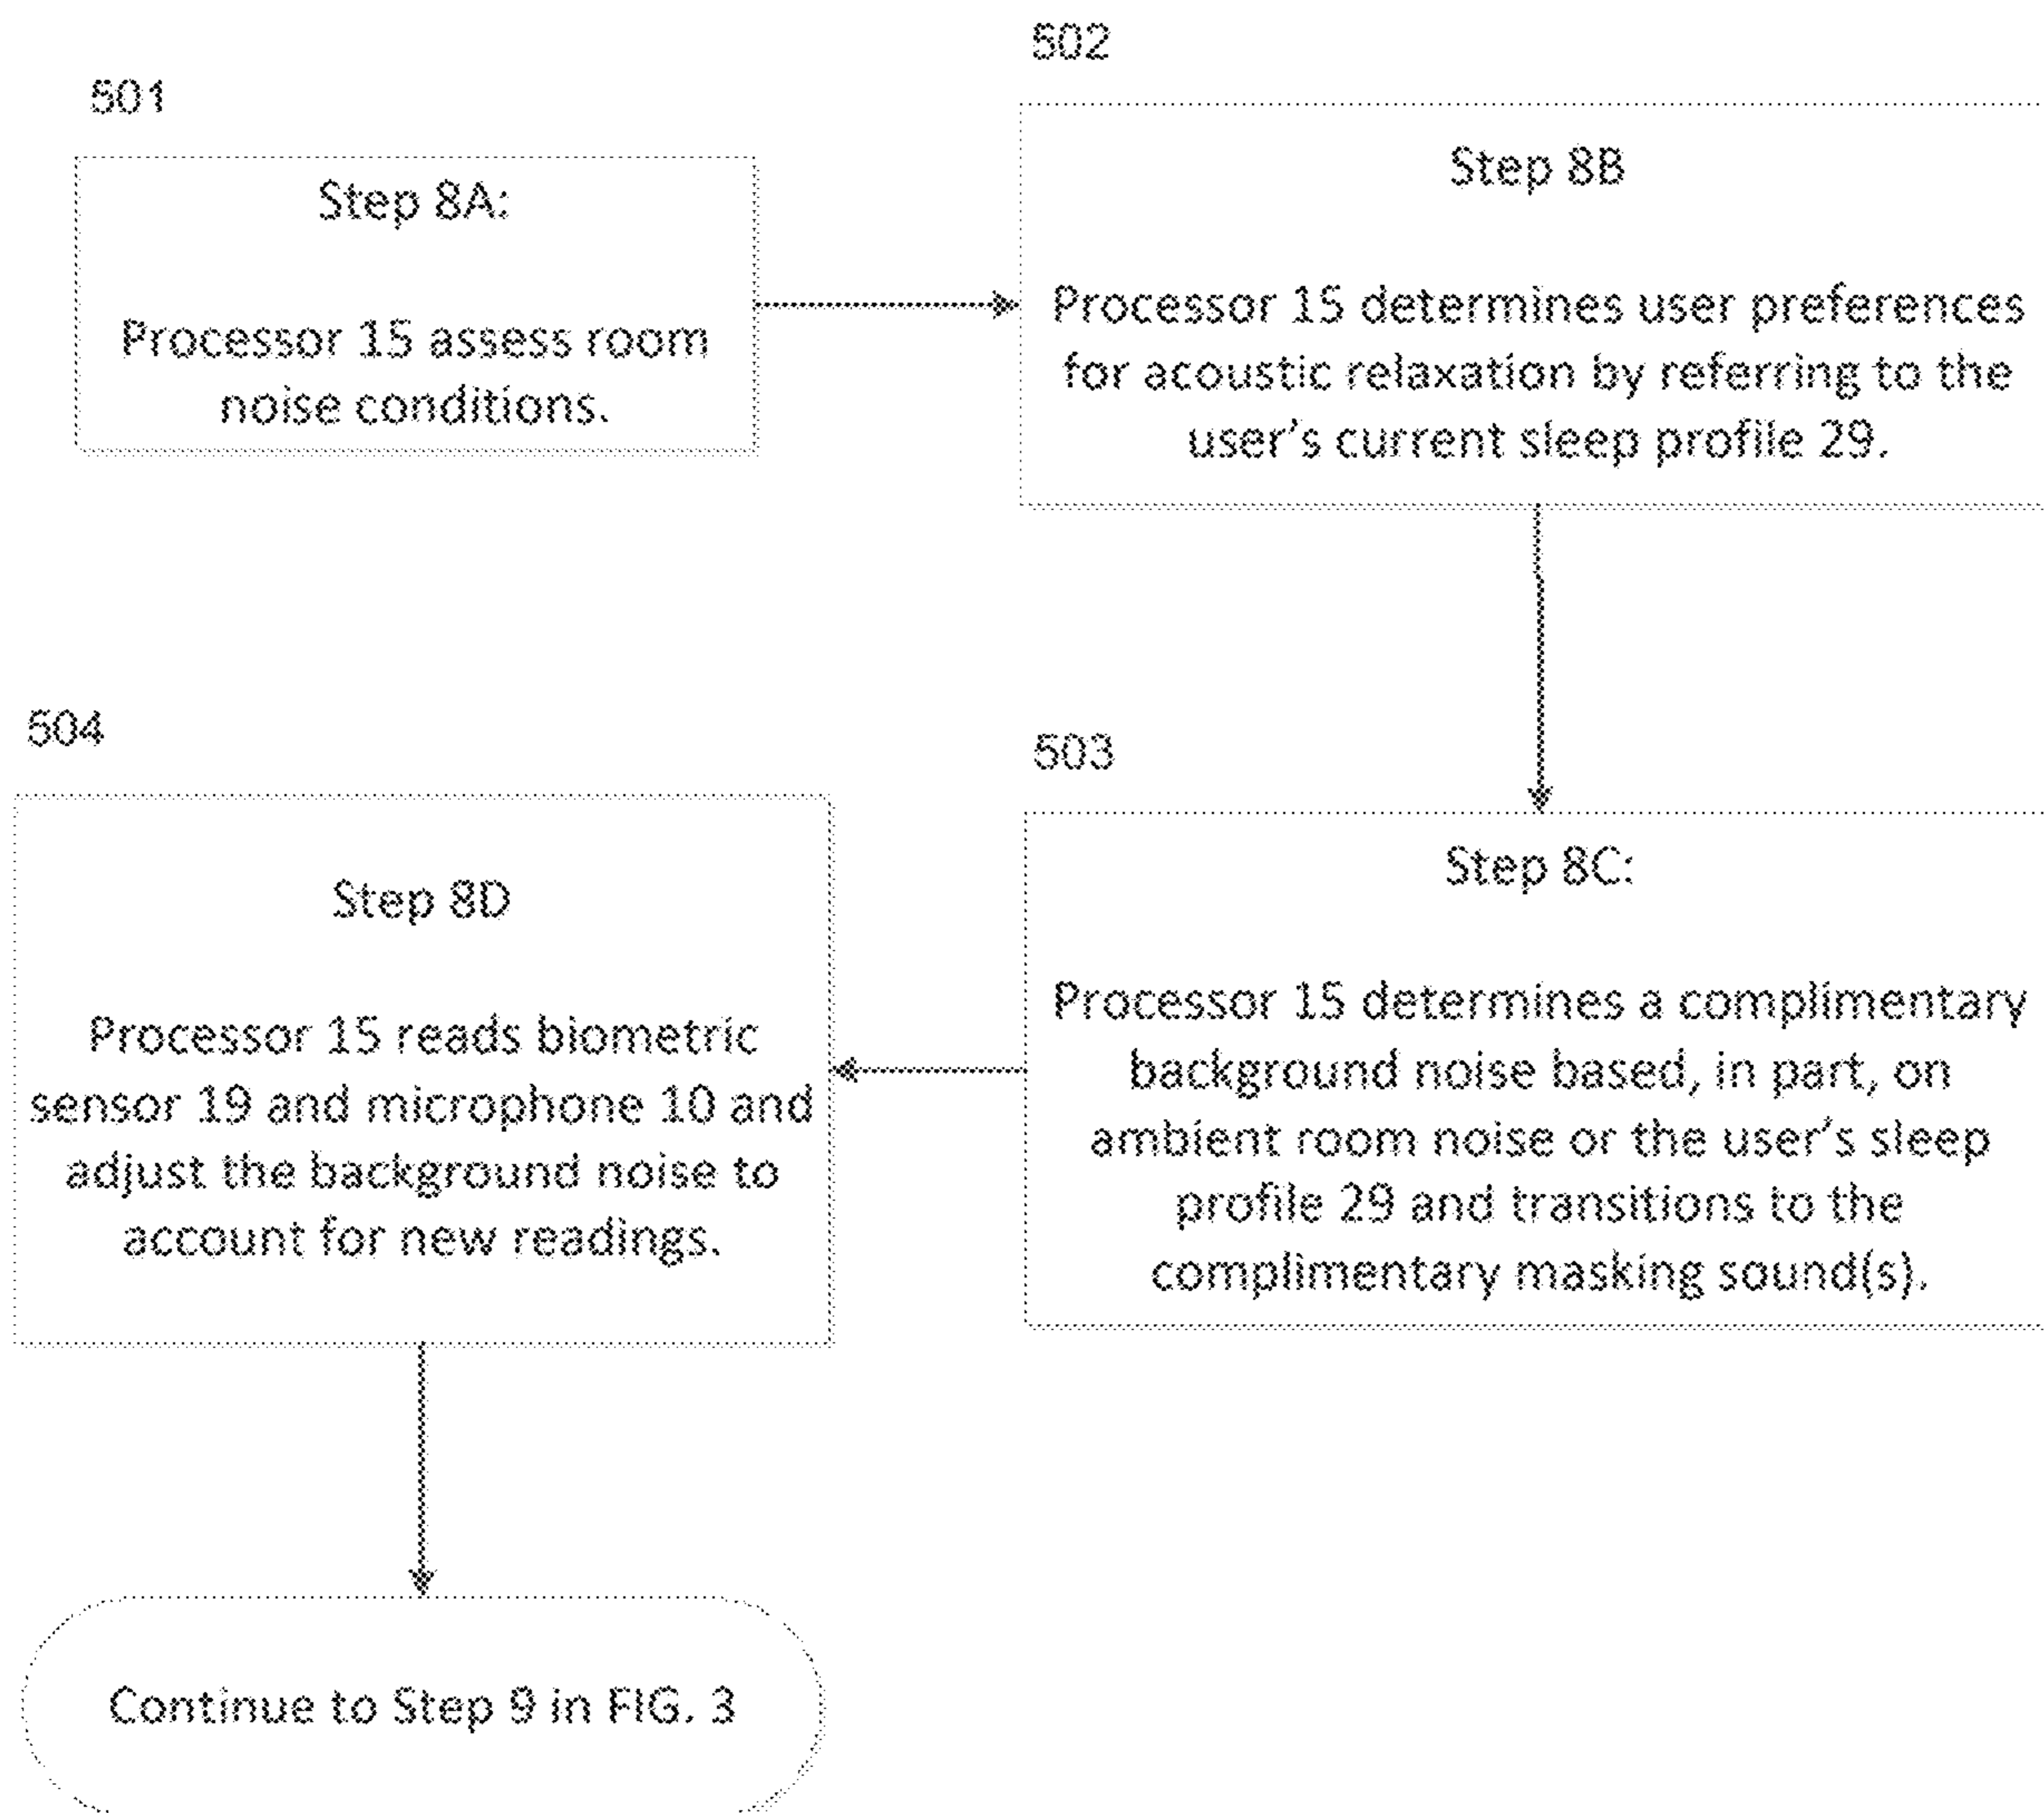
501

Step 8A:

Processor 15 assess room noise conditions.

502

Step 8B

Processor 15 determines user preferences for acoustic relaxation by referring to the user's current sleep profile 29.

504

Step 8D

Processor 15 reads biometric sensor 19 and microphone 10 and adjust the background noise to account for new readings.

503

Step 8C:

Processor 15 determines a complimentary background noise based, in part, on ambient room noise or the user's sleep profile 29 and transitions to the complimentary masking sound(s).

Continue to Step 9 in FIG. 3